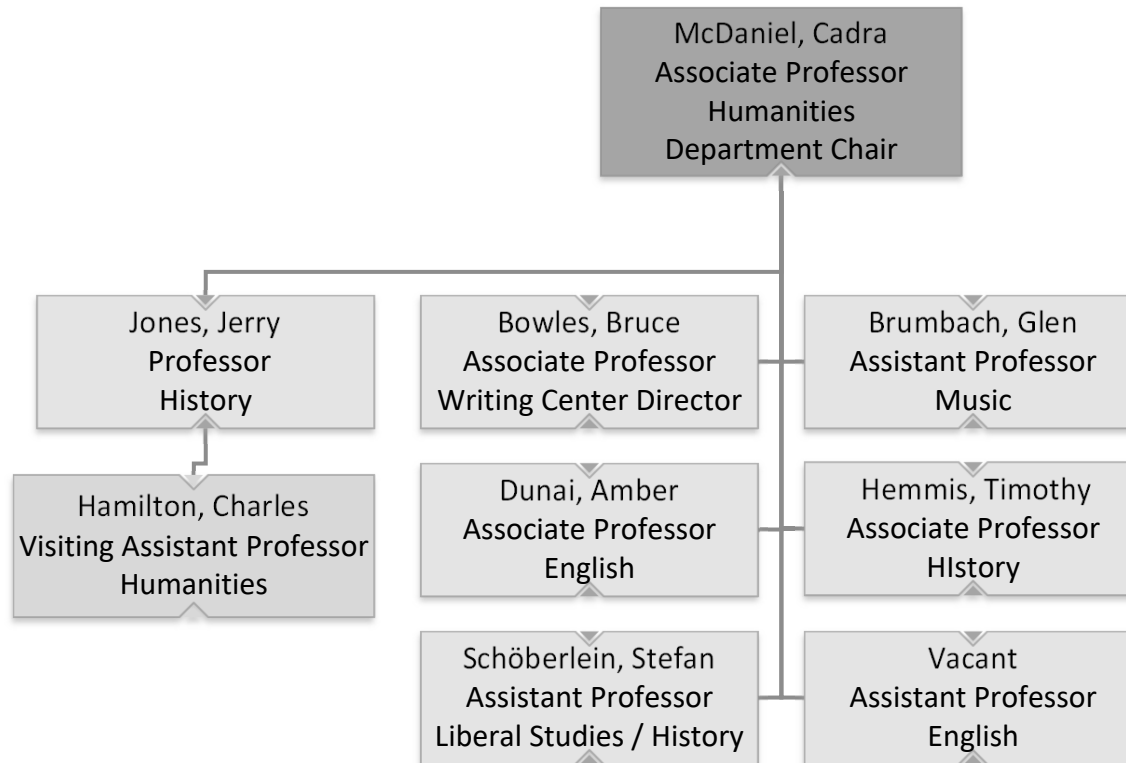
McDaniel, Cadra
Associate Professor
Humanities
Department Chair

Jones, Jerry
Professor
History

Hamilton, Charles
Visiting Assistant Professor
Humanities

Bowles, Bruce
Associate Professor
Writing Center Director

Brumbach, Glen
Assistant Professor
Music

Dunai, Amber
Associate Professor
English

Hemmis, Timothy
Associate Professor
HIstory

Schöberlein, Stefan
Assistant Professor
Liberal Studies / History

Vacant
Assistant Professor
English